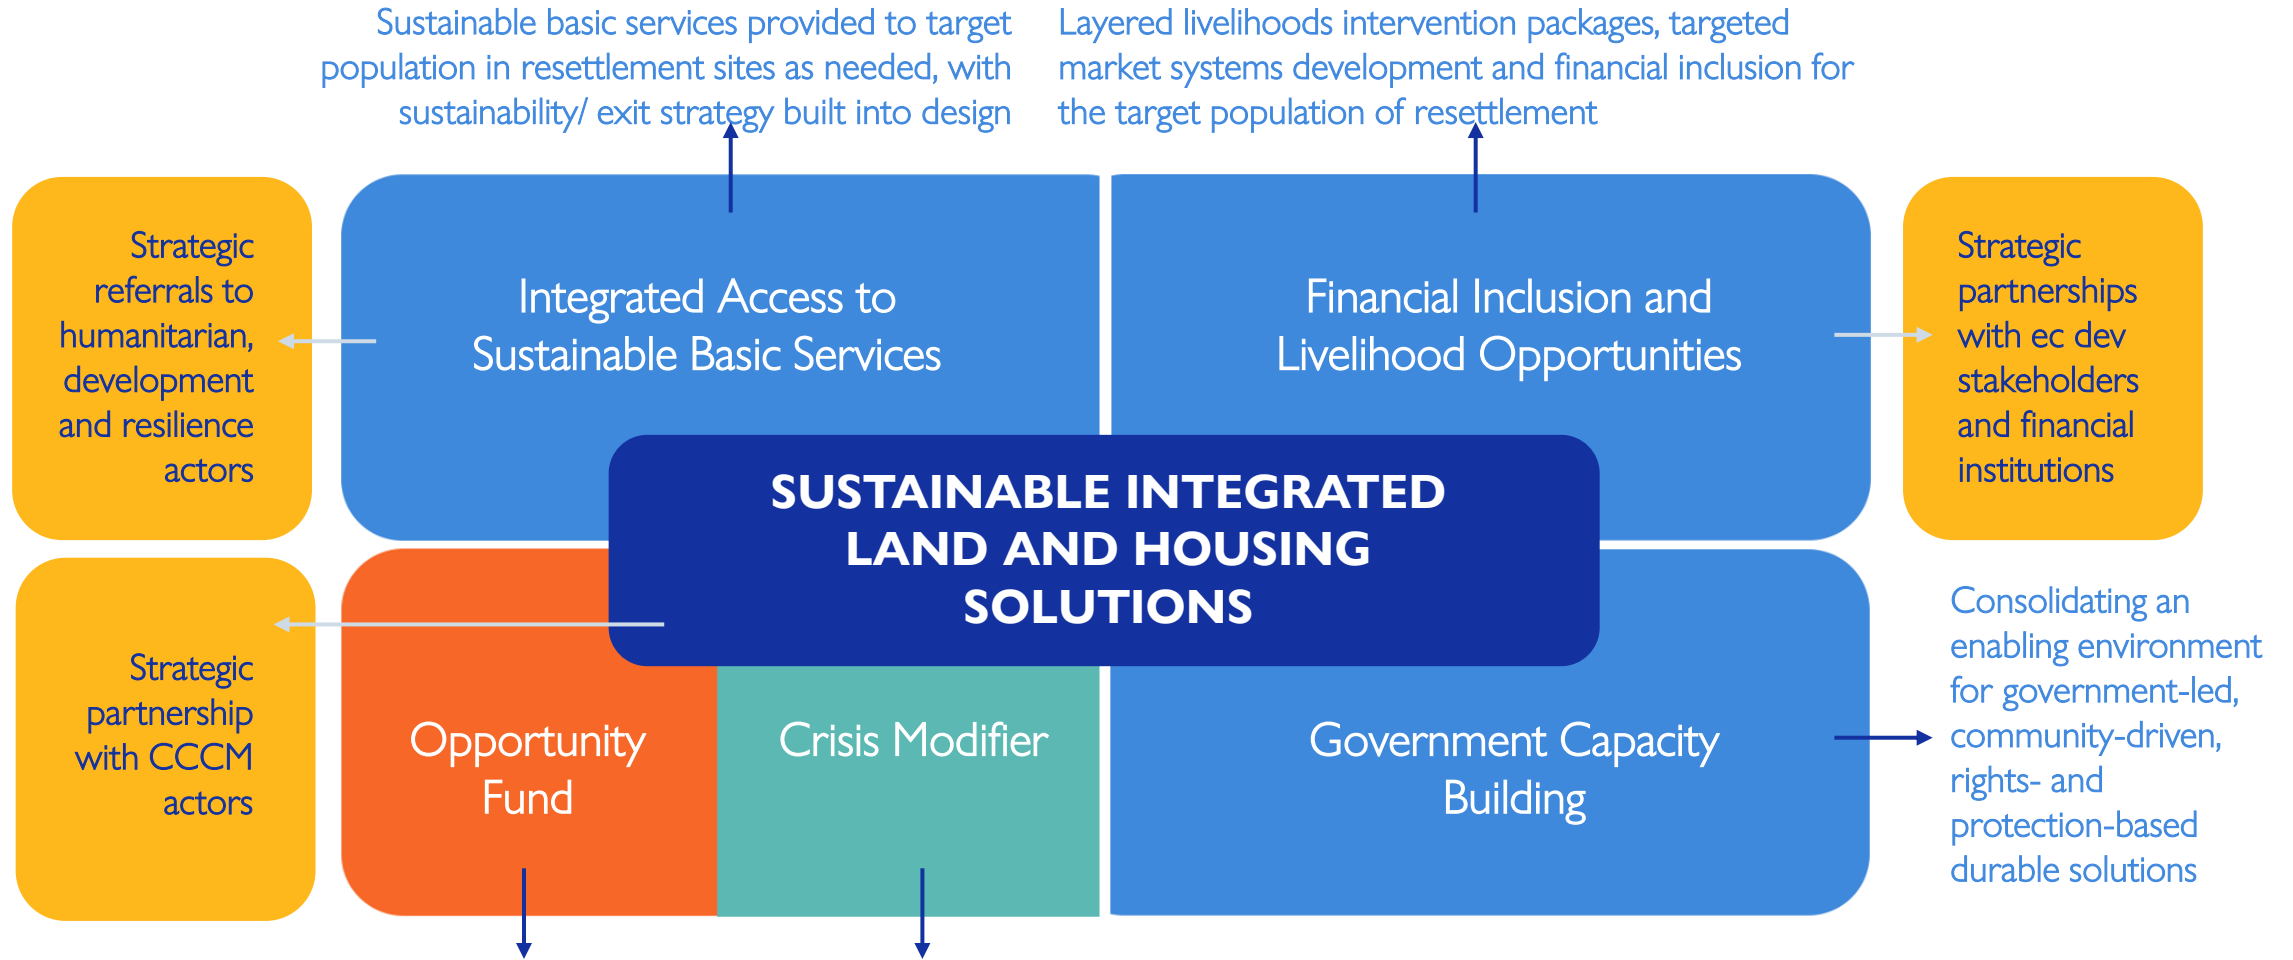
Sustainable basic services provided to target population in resettlement sites as needed, with sustainability/ exit strategy built into design

Layered livelihoods intervention packages, targeted market systems development and financial inclusion for the target population of resettlement

Strategic referrals to humanitarian, development and resilience actors

Integrated Access to Sustainable Basic Services

Financial Inclusion and Livelihood Opportunities

Strategic partnerships with ec dev stakeholders and financial institutions

SUSTAINABLE INTEGRATED LAND AND HOUSING SOLUTIONS

Strategic partnership with CCCM actors

Opportunity Fund

Crisis Modifier

Government Capacity Building

Consolidating an enabling environment for government-led, community-driven, rights- and protection-based durable solutions